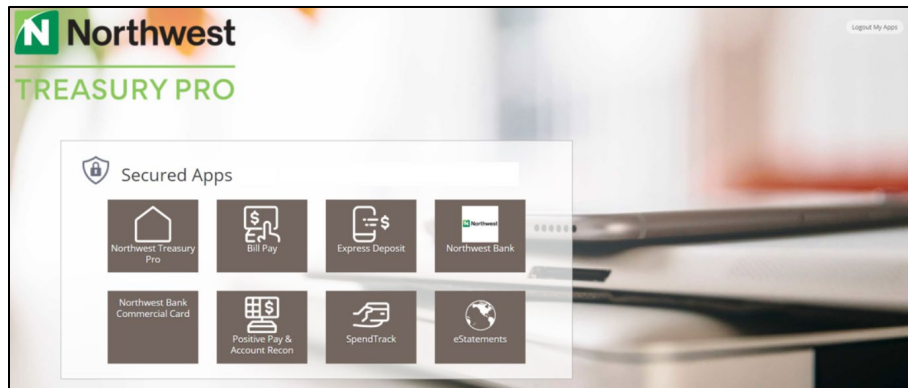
N Northwest

TREASURY PRO

Logout My Apps

Secured Apps

Northwest Treasury Pro

Bill Pay

Express Deposit

Northwest

Northwest Bank

Northwest Bank Commercial Card

Positive Pay & Account Recon

SpendTrack

eStatements